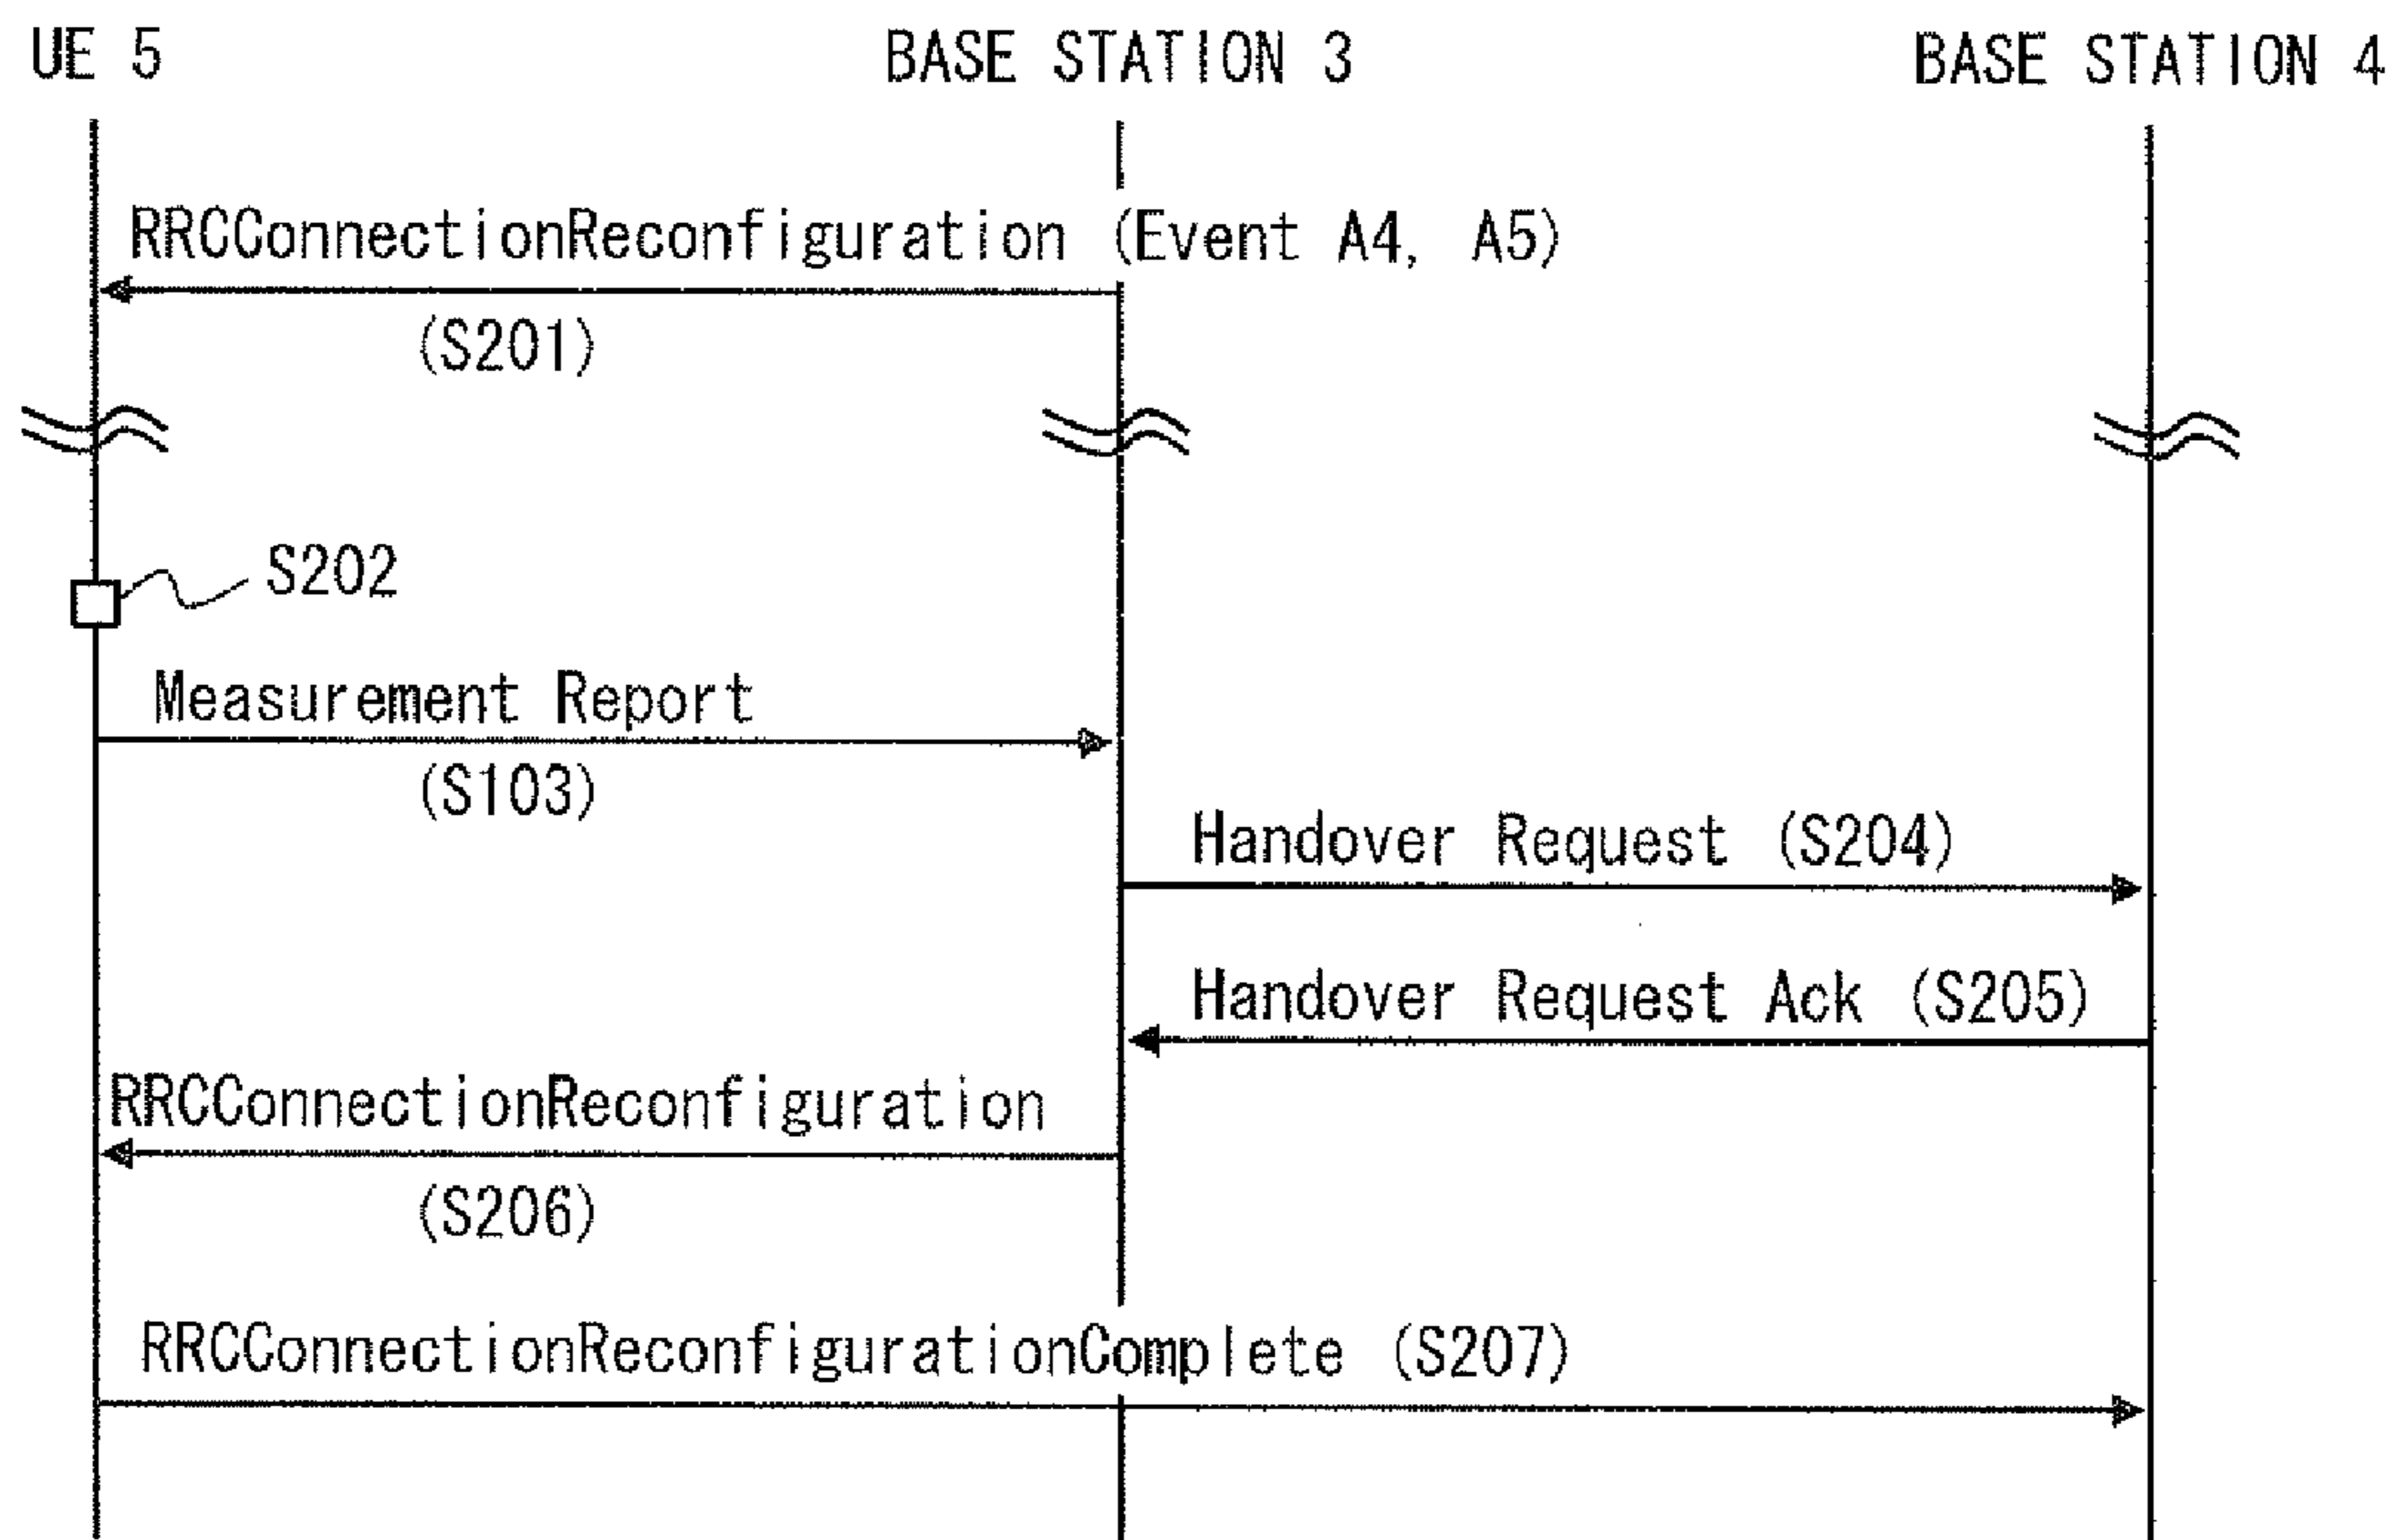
UE 5

BASE STATION 3

BASE STATION 4

RRCConnectionReconfiguration (Event A4, A5)

(S201)

S202

Measurement Report

(S103)

Handover Request (S204)

Handover Request Ack (S205)

RRCConnectionReconfiguration

(S206)

RRCConnectionReconfigurationComplete (S207)